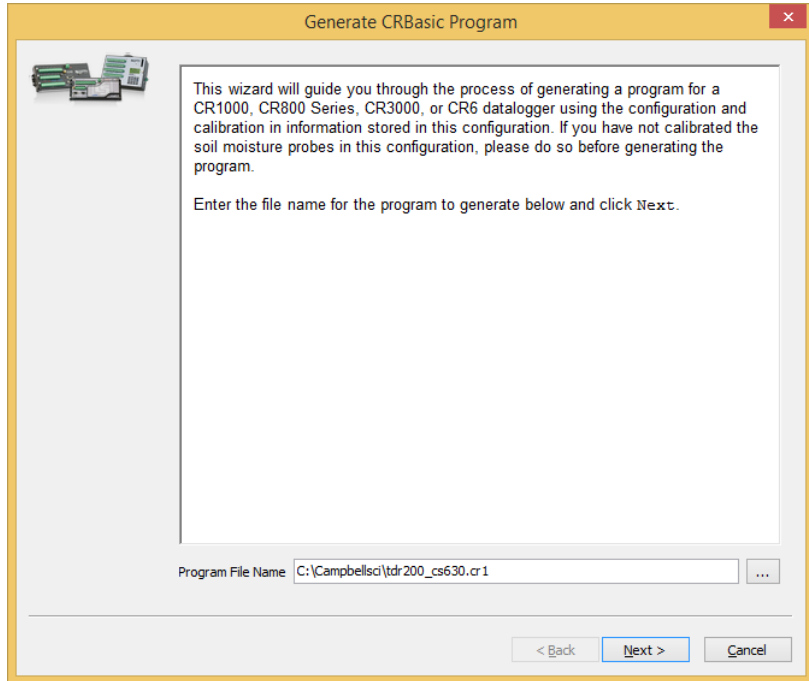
Generate CRBasic Program

This wizard will guide you through the process of generating a program for a CR1000, CR800 Series, CR3000, or CR6 datalogger using the configuration and calibration in information stored in this configuration. If you have not calibrated the soil moisture probes in this configuration, please do so before generating the program.

Enter the file name for the program to generate below and click Next.

Program File Name C:\Campbellsci\tdr200_cs630.cr1 ...

< Back Next > Cancel